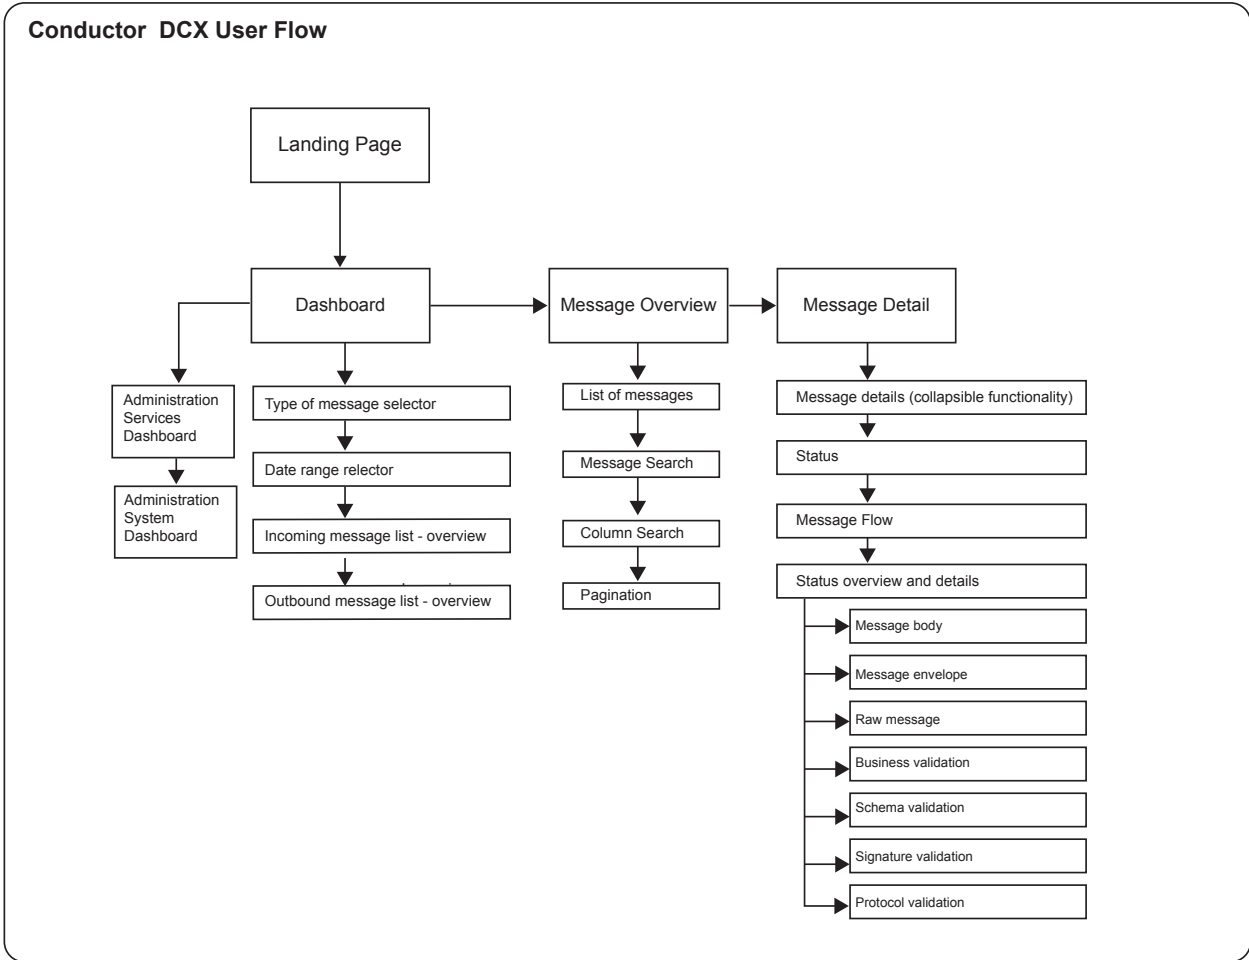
Conductor DCX User Flow

Landing Page

Dashboard

Message Overview

Message Detail

Administration Services Dashboard

Administration System Dashboard

Type of message selector

Date range relector

Incoming message list - overview

Outbound message list - overview

List of messages

Message Search

Column Search

Pagination

Message details (collapsible functionality)

Status

Message Flow

Status overview and details

Message body

Message envelope

Raw message

Business validation

Schema validation

Signature validation

Protocol validation